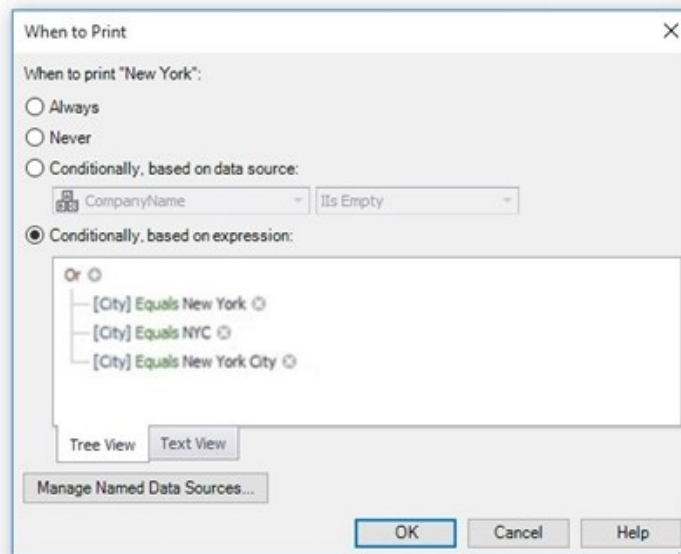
When to Print

×

When to print "New York":

Always

Never

Conditionally, based on data source:

CompanyName

Is Empty

Conditionally, based on expression:

Or

[City] Equals New York

[City] Equals NYC

[City] Equals New York City

Tree View

Text View

Manage Named Data Sources...

OK

Cancel

Help